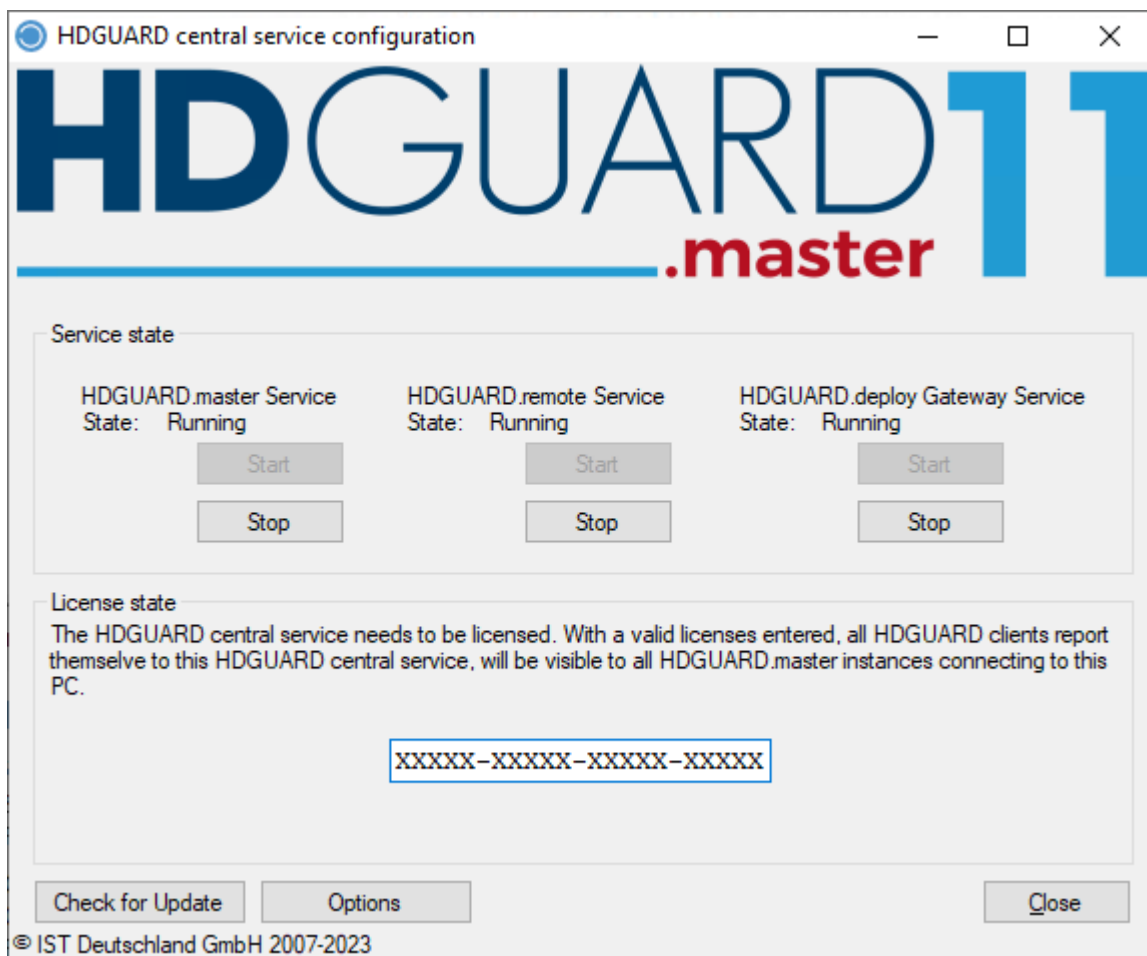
HDGUARD central service configuration

HDGUARD 11
.master

Service state

HDGUARD.master Service
State: Running
Start
Stop

HDGUARD.remote Service
State: Running
Start
Stop

HDGUARD.deploy Gateway Service
State: Running
Start
Stop

License state
The HDGUARD central service needs to be licensed. With a valid licenses entered, all HDGUARD clients report themselve to this HDGUARD central service, will be visible to all HDGUARD.master instances connecting to this PC.

XXXXX-XXXXX-XXXXX-XXXXX

Check for Update
Options
Close

© IST Deutschland GmbH 2007-2023